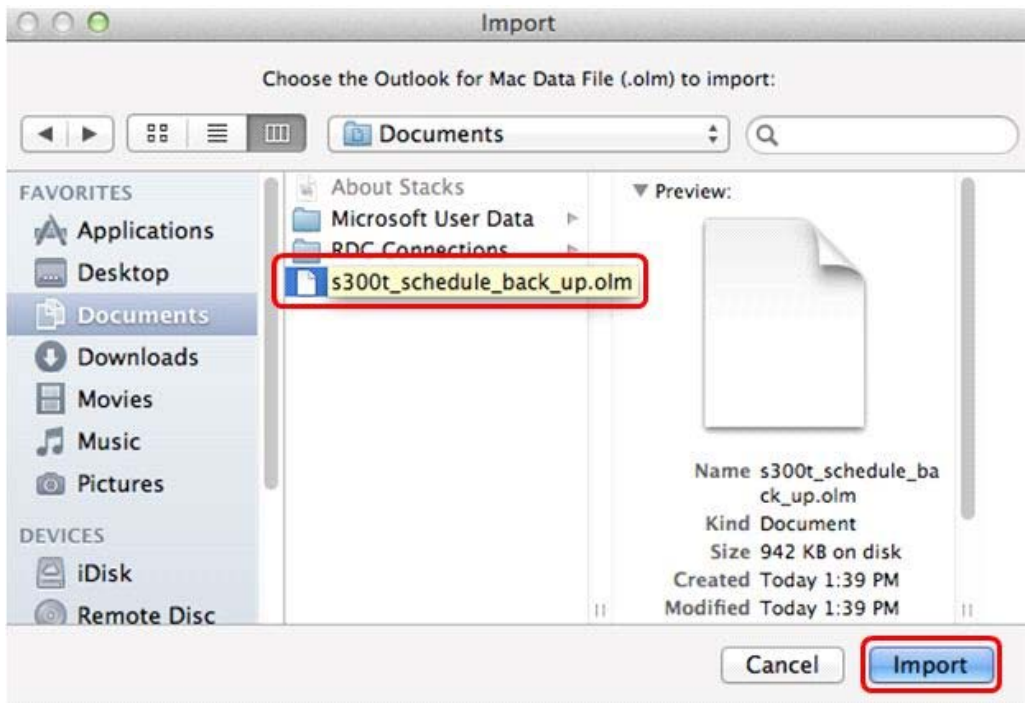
Import

Choose the Outlook for Mac Data File (.olm) to import:

Documents

FAVORITES
Applications
Desktop
Documents
Downloads
Movies
Music
Pictures

DEVICES
iDisk
Remote Disc

About Stacks
Microsoft User Data
RDC Connections
s300t_schedule_back_up.olm

Preview:

Name s300t_schedule_back_up.olm
Kind Document
Size 942 KB on disk
Created Today 1:39 PM
Modified Today 1:39 PM

Cancel
Import